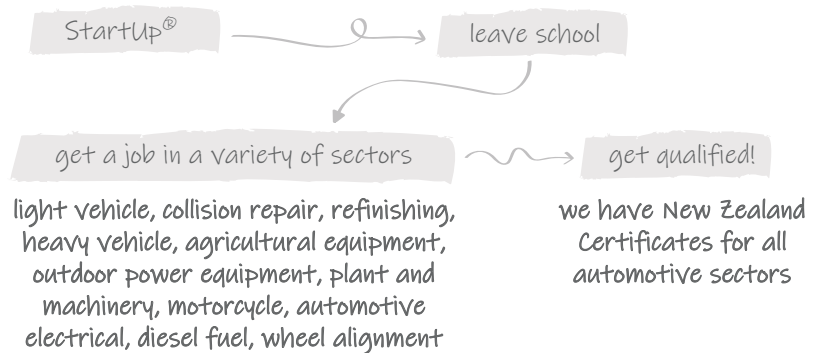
StartUp®

leave school

get a job in a variety of sectors

light vehicle, collision repair, refinishing, heavy vehicle, agricultural equipment, outdoor power equipment, plant and machinery, motorcycle, automotive electrical, diesel fuel, wheel alignment

get qualified!

we have New Zealand Certificates for all automotive sectors